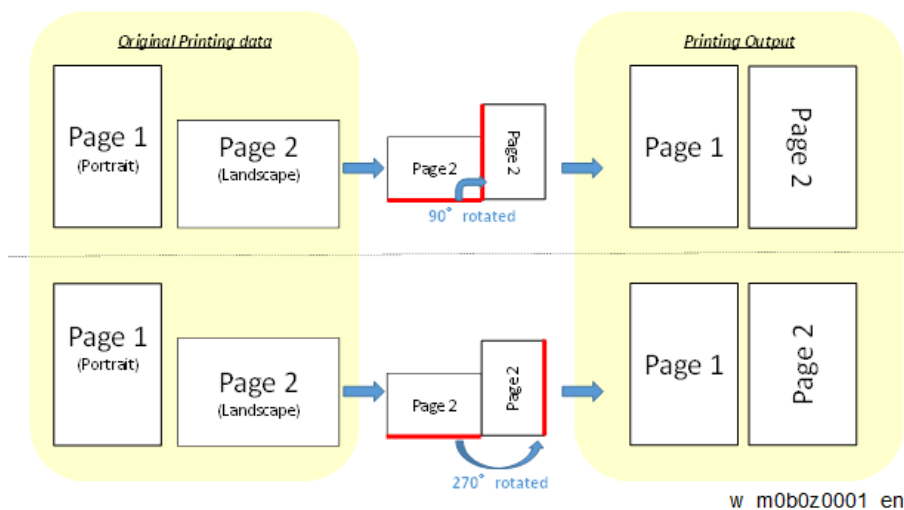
Original Printing data

Page 1
(Portrait)

Page 2
(Landscape)

Page 2

Page 2

90° rotated

Printing Output

Page 1

Page 2

Page 1
(Portrait)

Page 2
(Landscape)

Page 2

Page 2

270° rotated

Page 1

Page 2

w m0b0z0001 en